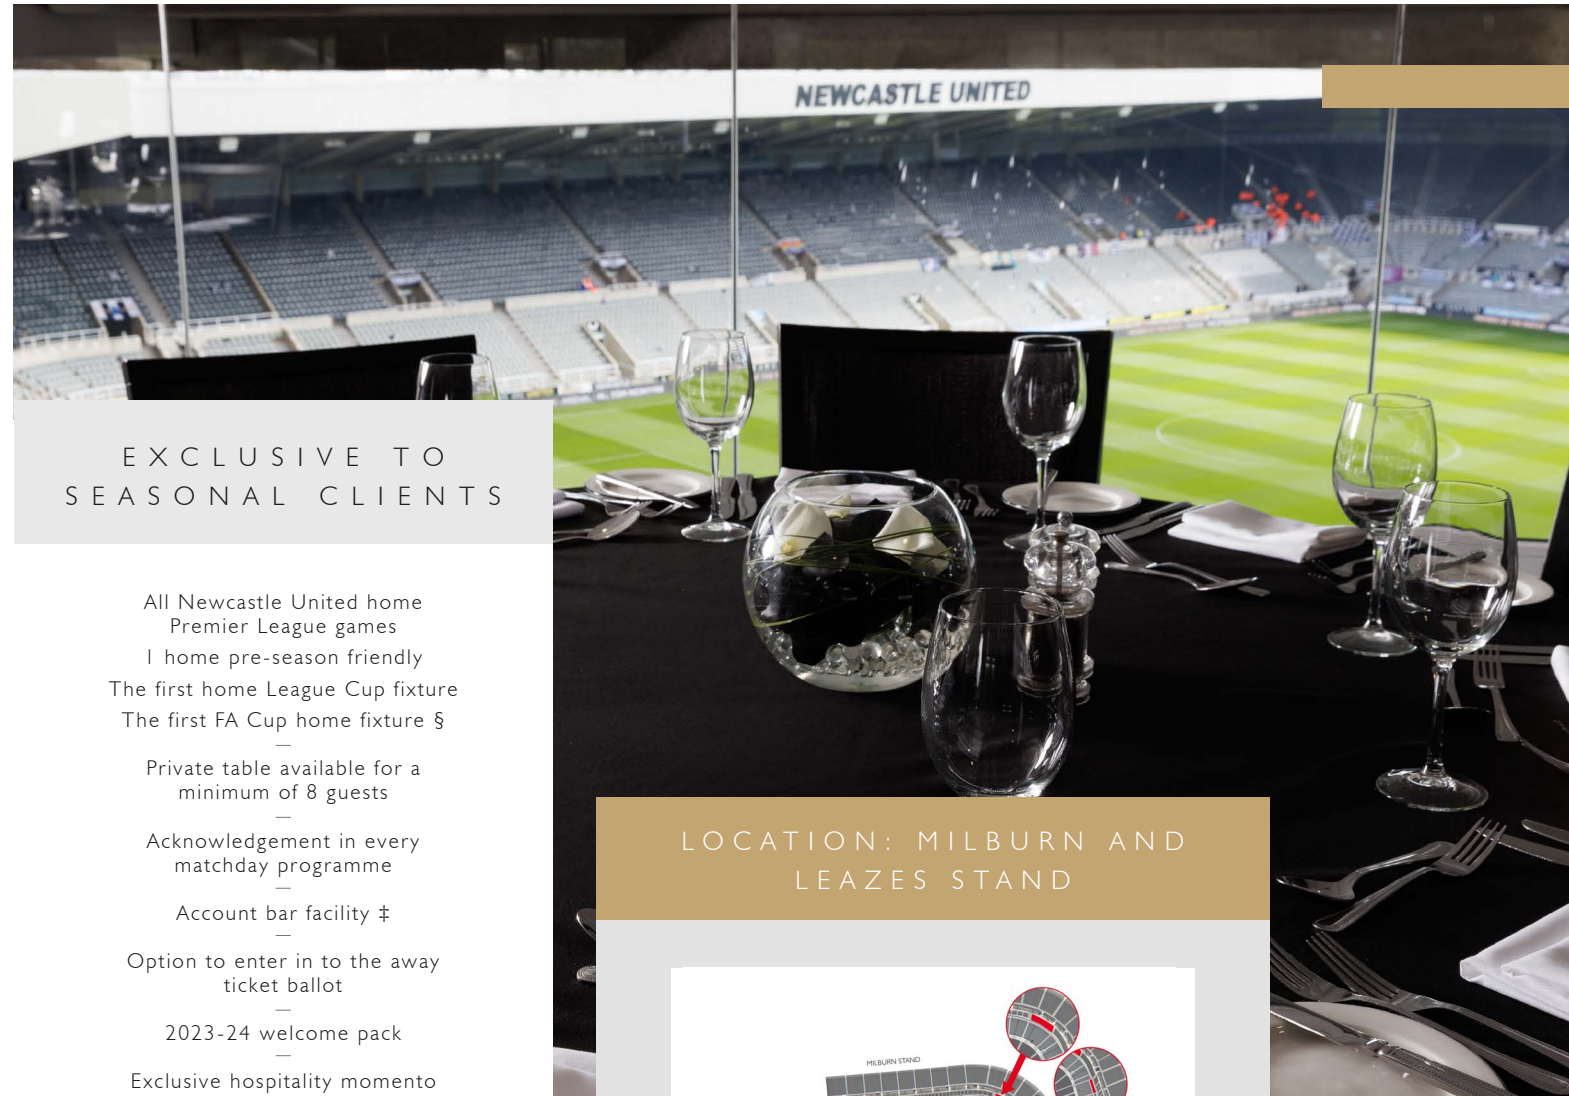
NEWCASTLE UNITED

EXCLUSIVE TO SEASONAL CLIENTS

All Newcastle United home Premier League games

1 home pre-season friendly

The first home League Cup fixture

The first FA Cup home fixture §

—

Private table available for a minimum of 8 guests

—

Acknowledgement in every matchday programme

—

Account bar facility ‡

—

Option to enter in to the away ticket ballot

—

2023-24 welcome pack

—

Exclusive hospitality momento

LOCATION: MILBURN AND LEAZES STAND

MILBURN STAND